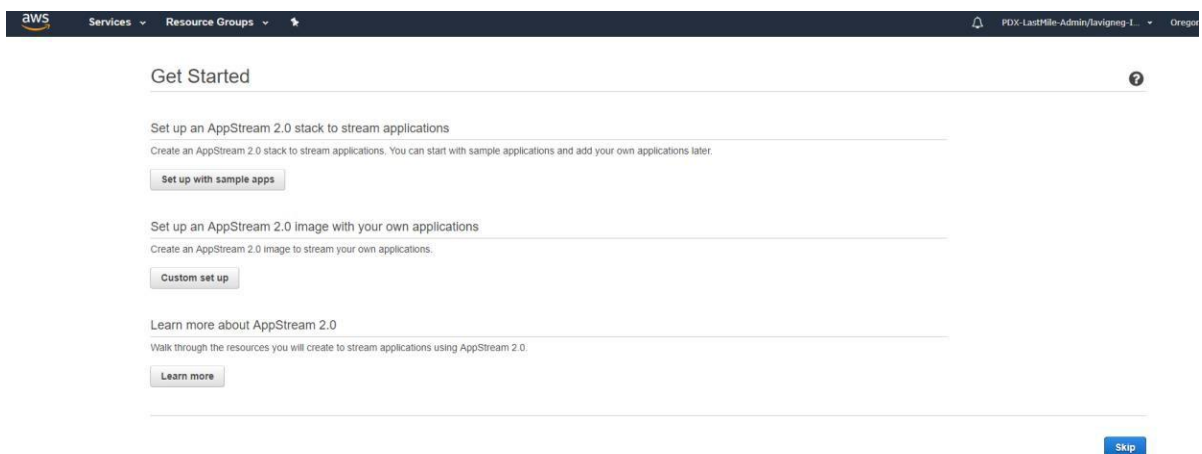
aws Services Resource Groups PDX-LastMile-Admin/lavigneg-I... Oregor

Get Started

Set up an AppStream 2.0 stack to stream applications

Create an AppStream 2.0 stack to stream applications. You can start with sample applications and add your own applications later.

Set up with sample apps

Set up an AppStream 2.0 image with your own applications

Create an AppStream 2.0 image to stream your own applications.

Custom set up

Learn more about AppStream 2.0

Walk through the resources you will create to stream applications using AppStream 2.0.

Learn more

Skip